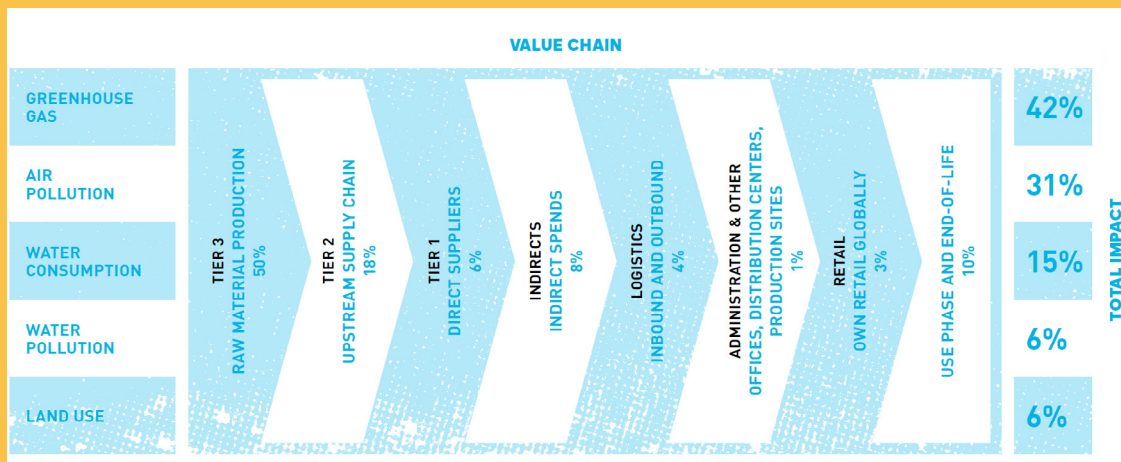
VALUE CHAIN

GREENHOUSE GAS

AIR POLLUTION

WATER CONSUMPTION

WATER POLLUTION

LAND USE

TIER 3
RAW MATERIAL PRODUCTION
50%

TIER 2
UPSTREAM SUPPLY CHAIN
18%

TIER 1
DIRECT SUPPLIERS
6%

INDIRECTS
INDIRECT SPENDS
8%

LOGISTICS
INBOUND AND OUTBOUND
4%

ADMINISTRATION & OTHER
OFFICES, DISTRIBUTION CENTERS, PRODUCTION SITES
1%

RETAIL
OWN RETAIL GLOBALLY
3%

USE PHASE AND END-OF-LIFE
10%

42%

31%

15%

6%

6%

TOTAL IMPACT